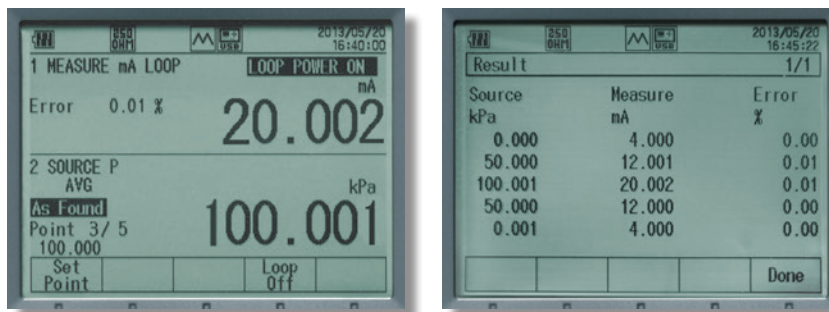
250 OHM USB 2013/05/20 16:40:00
1 MEASURE mA LOOP LOOP POWER ON
mA
Error 0.01 %
20.002
2 SOURCE P
AVG
kPa
As Found
100.001
Point 3/ 5
100.000
Set Point
Loop Off

250 OHM USB 2013/05/20 16:45:22
Result 1/1

| Source | Measure | Error |
|---|---|---|
| kPa | mA | % |
| 0.000 | 4.000 | 0.00 |
| 50.000 | 12.001 | 0.01 |
| 100.001 | 20.002 | 0.01 |
| 50.000 | 12.000 | 0.00 |
| 0.001 | 4.000 | 0.00 |

Done